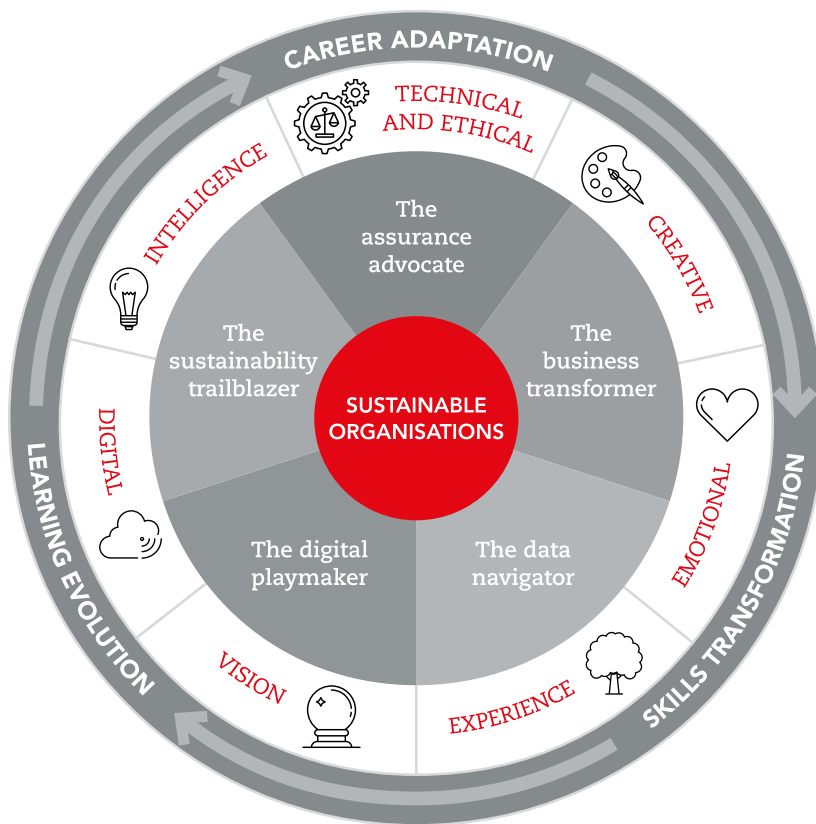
CAREER ADAPTATION

SKILLS TRANSFORMATION

LEARNING EVOLUTION

TECHNICAL AND ETHICAL

CREATIVE

EMOTIONAL

EXPERIENCE

VISION

DIGITAL

INTELLIGENCE

The assurance advocate

The business transformer

The data navigator

The digital playmaker

The sustainability trailblazer

SUSTAINABLE ORGANISATIONS